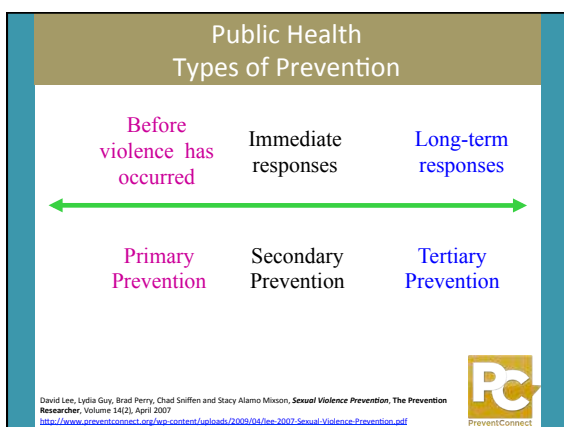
Public Health
Types of Prevention

Before violence has occurred

Immediate responses

Long-term responses

Primary Prevention

Secondary Prevention

Tertiary Prevention

David Lee, Lydia Guy, Brad Perry, Chad Sniffen and Stacy Alamo Mixson, Sexual Violence Prevention, The Prevention Researcher, Volume 14(2), April 2007
http://www.preventconnect.org/wp-content/uploads/2009/04/lee-2007-Sexual-Violence-Prevention.pdf

PC
PreventConnect